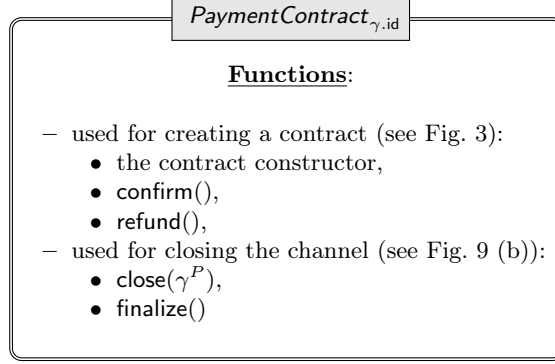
$\mathsf{PaymentContract}_{\gamma.\mathsf{id}}$

**Functions**:

– used for creating a contract (see Fig. 3):
• the contract constructor,
• confirm(),
• refund(),
– used for closing the channel (see Fig. 9 (b)):
• close($\gamma^P$),
• finalize()